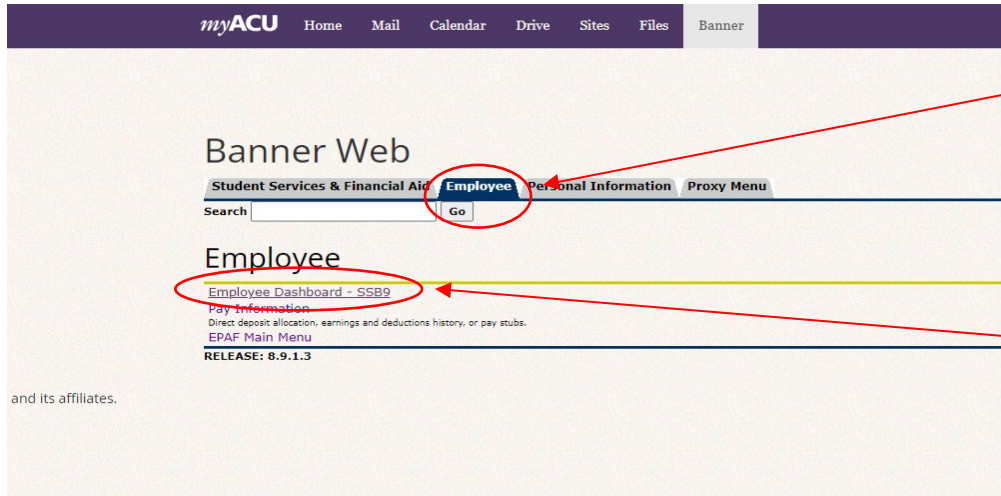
myACU Home Mail Calendar Drive Sites Files Banner

Banner Web

Student Services & Financial Aid Employee Personal Information Proxy Menu

Search Go

Employee

Employee Dashboard - SSB9
Pay Information
Direct deposit allocation, earnings and deductions history, or pay stubs.
EPAF Main Menu

RELEASE: 8.9.1.3

and its affiliates.